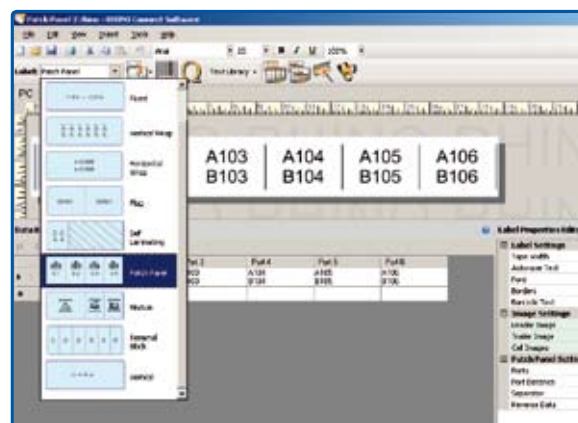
Patch Panel Editor - BRADY Connect Software

File Edit View Insert Tools Help

Arial

100%

Label: Patch Panel

Text Library

PC

Panel

Vertical Wrap

Horizontal Wrap

Flag

Self Laminating

Patch Panel

Module

Terminal Block

Generic

| A103 | A104 | A105 | A106 |
|---|---|---|---|
| B103 | B104 | B105 | B106 |

| Port 3 | Port 4 | Port 5 | Port 6 |
|---|---|---|---|
| A103 | A104 | A105 | A106 |
| B103 | B104 | B105 | B106 |

Label Properties Editor

Label Settings

Tape Width

Autosize Text

Font

Borders

Barcode Text

Image Settings

Header Image

Trailer Image

Cell Images

Patch Panel Settings

Ports

Port Distance

Separator

Reverse Data